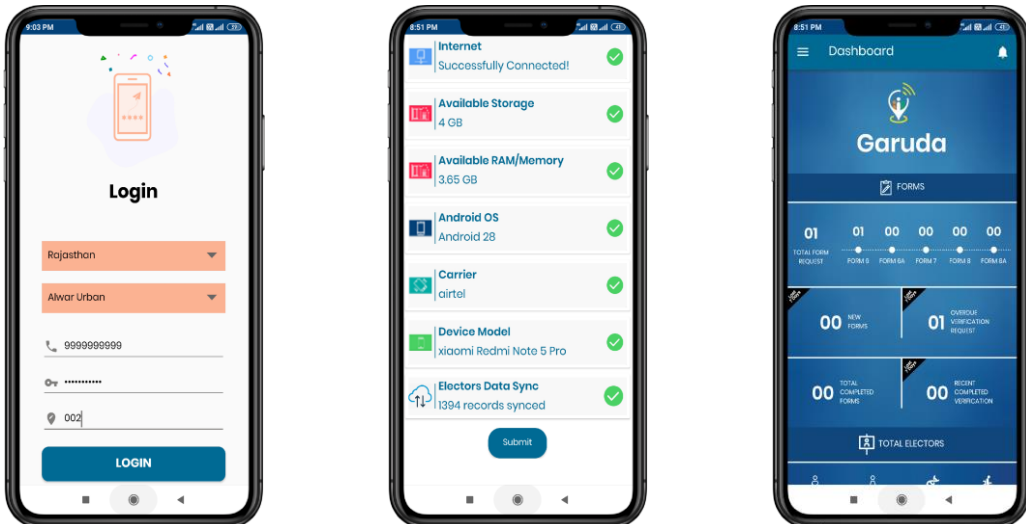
9:03 PM

Login

Rajasthan

Alwar Urban

9999999999

••••••••••

002

LOGIN

8:51 PM

Internet
Successfully Connected!

Available Storage
4 GB

Available RAM/Memory
3.65 GB

Android OS
Android 28

Carrier
airtel

Device Model
xiaomi Redmi Note 5 Pro

Electors Data Sync
1394 records synced

Submit

8:51 PM

Dashboard

Garuda

FORMS

01
TOTAL FORM REQUEST

01
FORM 6

00
FORM 6A

00
FORM 7

00
FORM 8

00
FORM 8A

00
NEW FORMS

01
OVERDUE VERIFICATION REQUEST

00
TOTAL COMPLETED FORMS

00
RECENT COMPLETED VERIFICATION

TOTAL ELECTORS